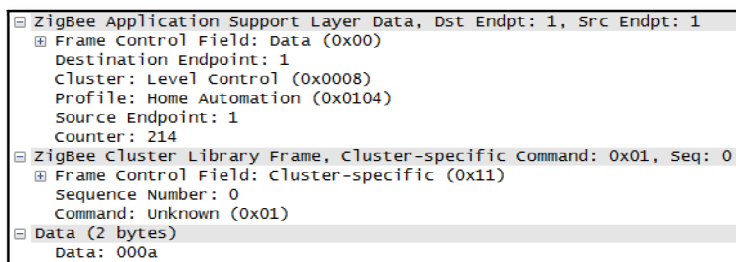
⊟ ZigBee Application Support Layer Data, Dst Endpt: 1, Src Endpt: 1
⊞ Frame Control Field: Data (0x00)
Destination Endpoint: 1
Cluster: Level Control (0x0008)
Profile: Home Automation (0x0104)
Source Endpoint: 1
Counter: 214
⊟ ZigBee Cluster Library Frame, Cluster-specific Command: 0x01, Seq: 0
⊞ Frame Control Field: Cluster-specific (0x11)
Sequence Number: 0
Command: Unknown (0x01)
⊟ Data (2 bytes)
Data: 000a